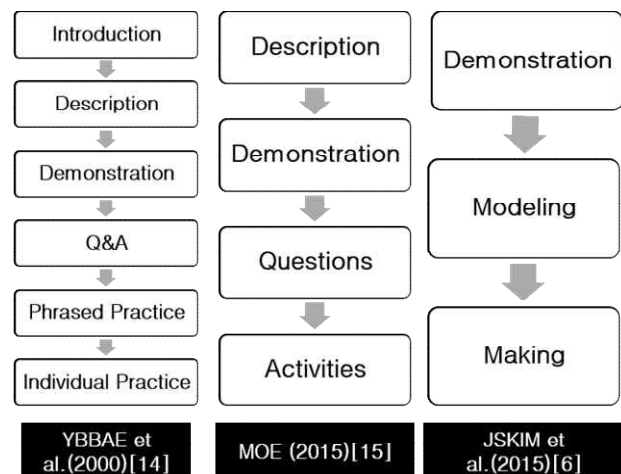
Introduction

Description

Demonstration

Q&A

Phrased Practice

Individual Practice

YBBAE et al.(2000)[14]

Description

Demonstration

Questions

Activities

MOE (2015)[15]

Demonstration

Modeling

Making

JSKIM et al.(2015)[6]